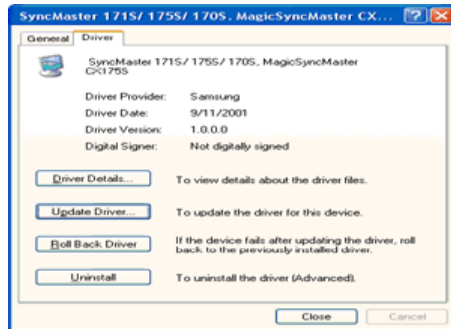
SyncMaster 171S/ 175S/ 170S, MagicSyncMaster CX...

General | Driver

SyncMaster 171S/ 175S/ 170S, MagicSyncMaster CX175S

| | |
|---|---|
| Driver Provider: | Samsung |
| Driver Date: | 9/11/2001 |
| Driver Version: | 1.0.0.0 |
| Digital Signer: | Not digitally signed |

Driver Details... To view details about the driver files.

Update Driver... To update the driver for this device.

Roll Back Driver If the device fails after updating the driver, roll back to the previously installed driver.

Uninstall To uninstall the driver (Advanced).

Close Cancel